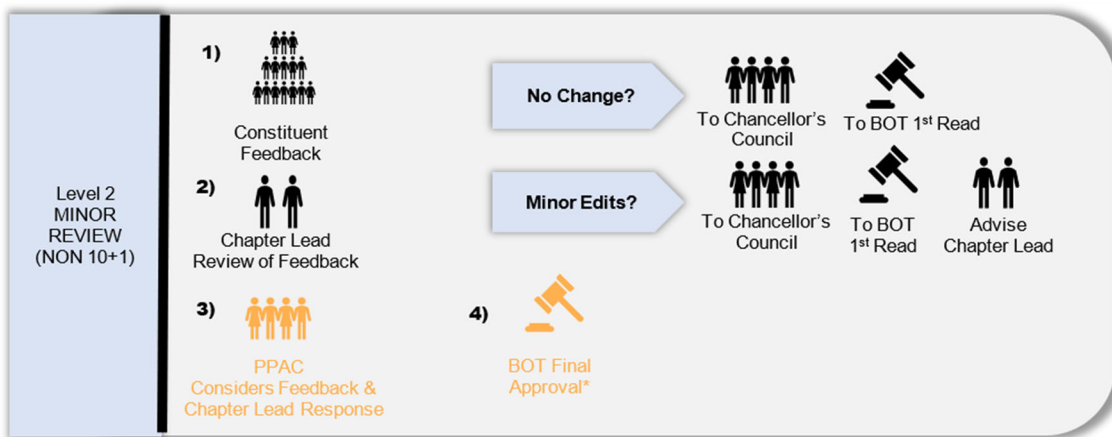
Level 2
MINOR
REVIEW
(NON 10+1)

1)

Constituent Feedback

2)

Chapter Lead Review of Feedback

3)

PPAC Considers Feedback & Chapter Lead Response

No Change?

To Chancellor's Council

To BOT 1$^{st}$ Read

Minor Edits?

To Chancellor's Council

To BOT 1$^{st}$ Read

Advise Chapter Lead

4)

BOT Final Approval*